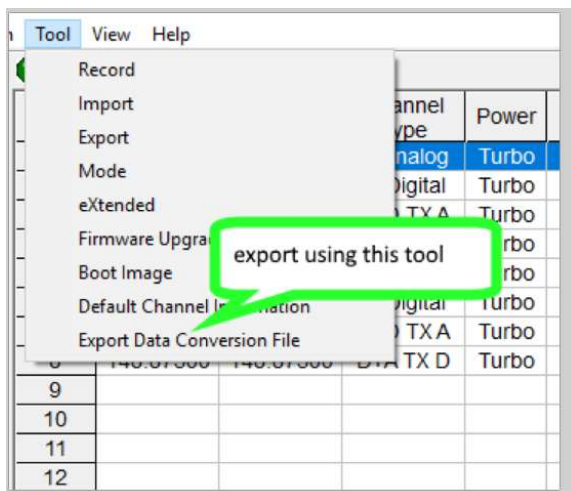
n Tool View Help

Record
Import
Export
Mode
eXtended
Firmware Upgra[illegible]
Boot Image
Default Channel In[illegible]ation
Export Data Conversion File

export using this tool

| | | | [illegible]annel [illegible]ype | Power |
|---|---|---|---|---|
| | | | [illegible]nalog | Turbo |
| | | | Digital | Turbo |
| | | | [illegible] TX A | Turbo |
| | | | | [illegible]rbo |
| | | | | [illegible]rbo |
| | | | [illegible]igital | Turbo |
| | | | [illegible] TX A | Turbo |
| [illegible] | 146.87500 | 146.87500 | D+A TX D | Turbo |
| 9 | | | | |
| 10 | | | | |
| 11 | | | | |
| 12 | | | | |